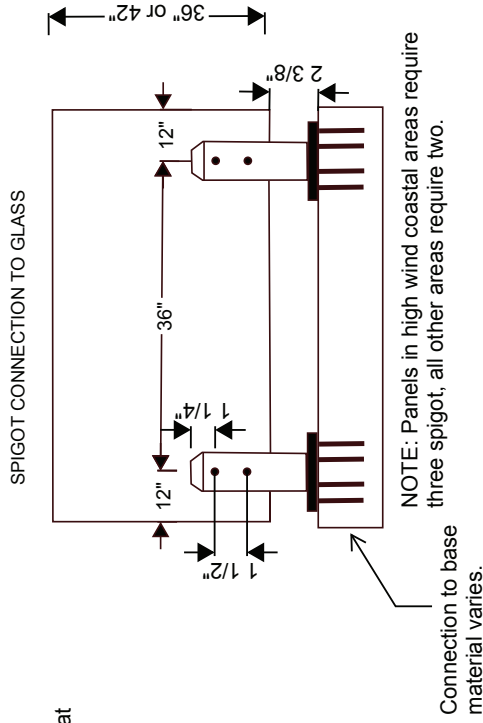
SPIGOT CONNECTION TO GLASS

36" or 42"

12"

36"

12"

1 1/4"

1 1/2"

2 3/8"

NOTE: Panels in high wind coastal areas require three spigot, all other areas require two.

Connection to base material varies.

at